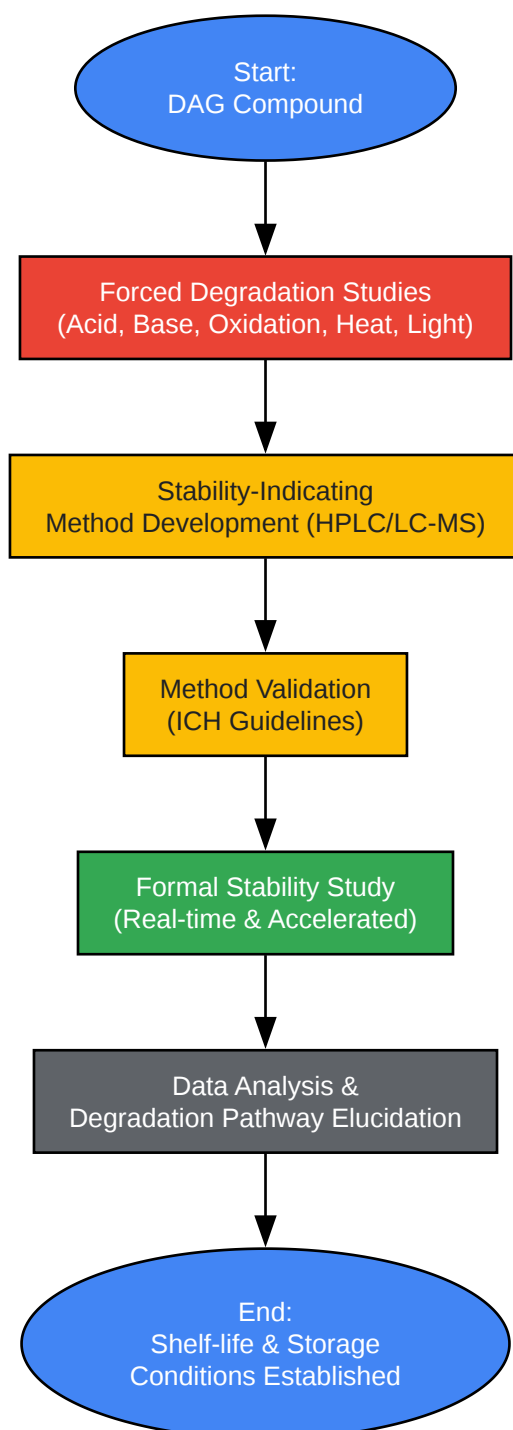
Start:
DAG Compound

Forced Degradation Studies
(Acid, Base, Oxidation, Heat, Light)

Stability-Indicating
Method Development (HPLC/LC-MS)

Method Validation
(ICH Guidelines)

Formal Stability Study
(Real-time & Accelerated)

Data Analysis &
Degradation Pathway Elucidation

End:
Shelf-life & Storage
Conditions Established